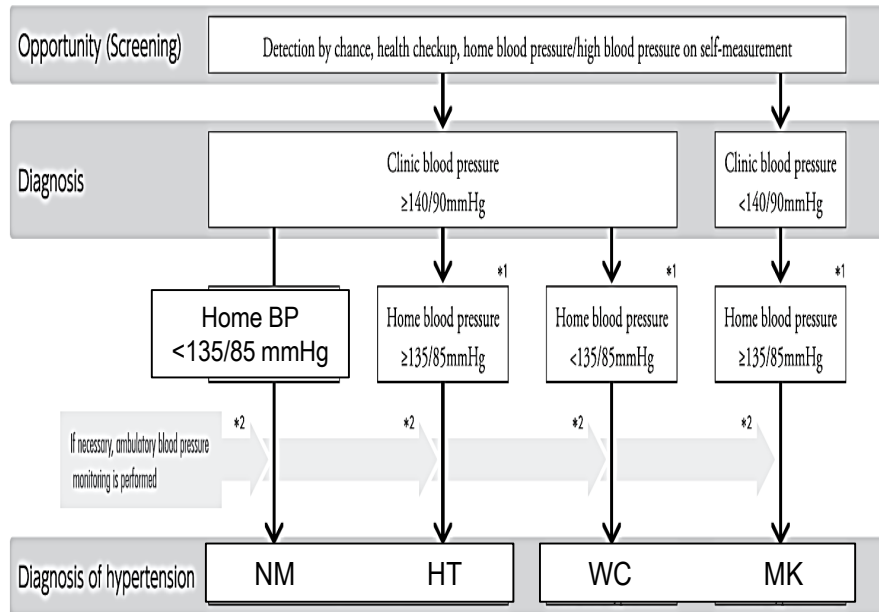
Opportunity (Screening)

Detection by chance, health checkup, home blood pressure/high blood pressure on self-measurement

Diagnosis

Clinic blood pressure ≥140/90mmHg

Clinic blood pressure <140/90mmHg

Home BP <135/85 mmHg

*1

Home blood pressure ≥135/85mmHg

*1

Home blood pressure <135/85mmHg

*1

Home blood pressure ≥135/85mmHg

If necessary, ambulatory blood pressure monitoring is performed

*2

*2

*2

*2

Diagnosis of hypertension

NM

HT

WC

MK